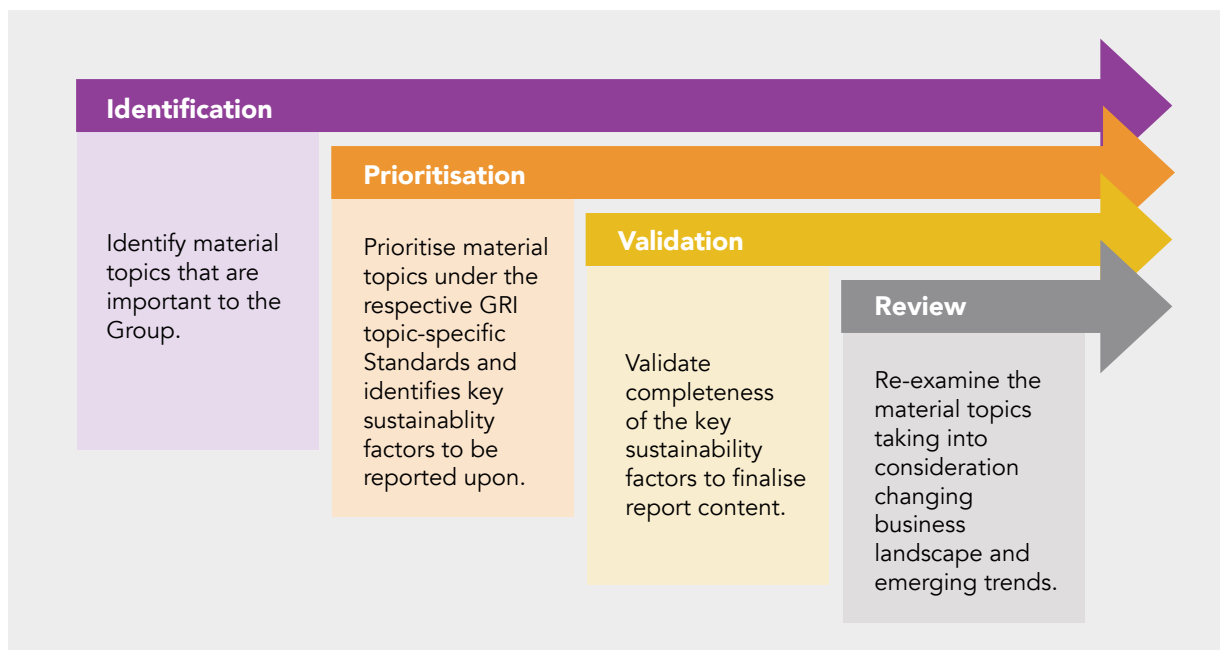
Identification

Identify material topics that are important to the Group.

Prioritisation

Prioritise material topics under the respective GRI topic-specific Standards and identifies key sustainablity factors to be reported upon.

Validation

Validate completeness of the key sustainability factors to finalise report content.

Review

Re-examine the material topics taking into consideration changing business landscape and emerging trends.